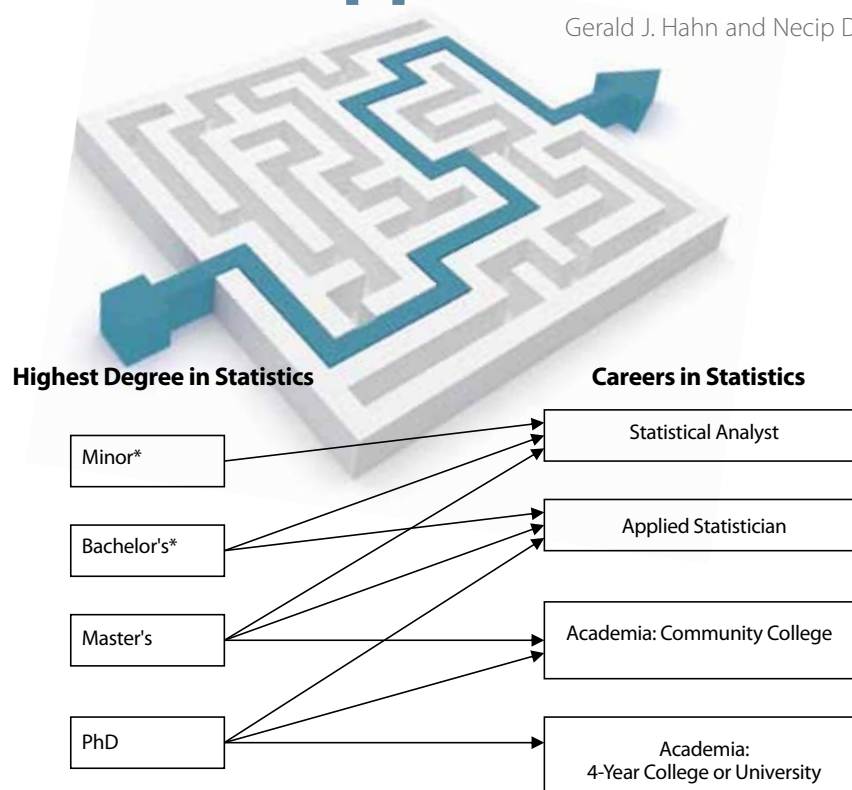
Gerald J. Hahn and Necip D

Highest Degree in Statistics

Careers in Statistics

Minor*

Bachelor's*

Master's

PhD

Statistical Analyst

Applied Statistician

Academia: Community College

Academia:
4-Year College or University